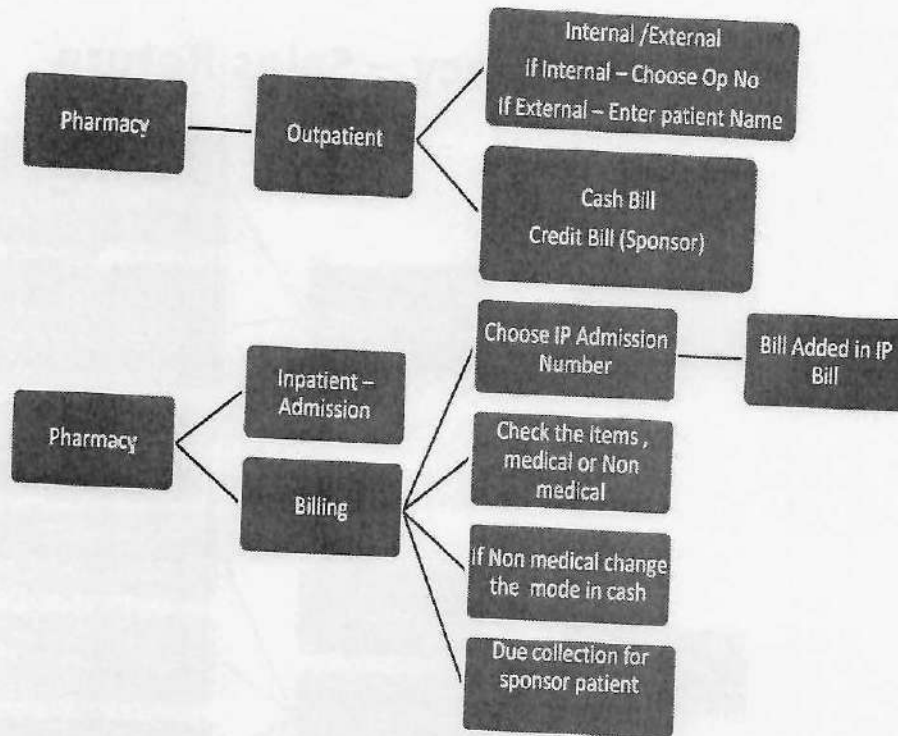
Pharmacy

Outpatient

Internal /External
If Internal – Choose Op No
If External – Enter patient Name

Cash Bill
Credit Bill (Sponsor)

Pharmacy

Inpatient – Admission

Billing

Choose IP Admission Number

Bill Added in IP Bill

Check the Items , medical or Non medical

If Non medical change the mode in cash

Due collection for sponsor patient